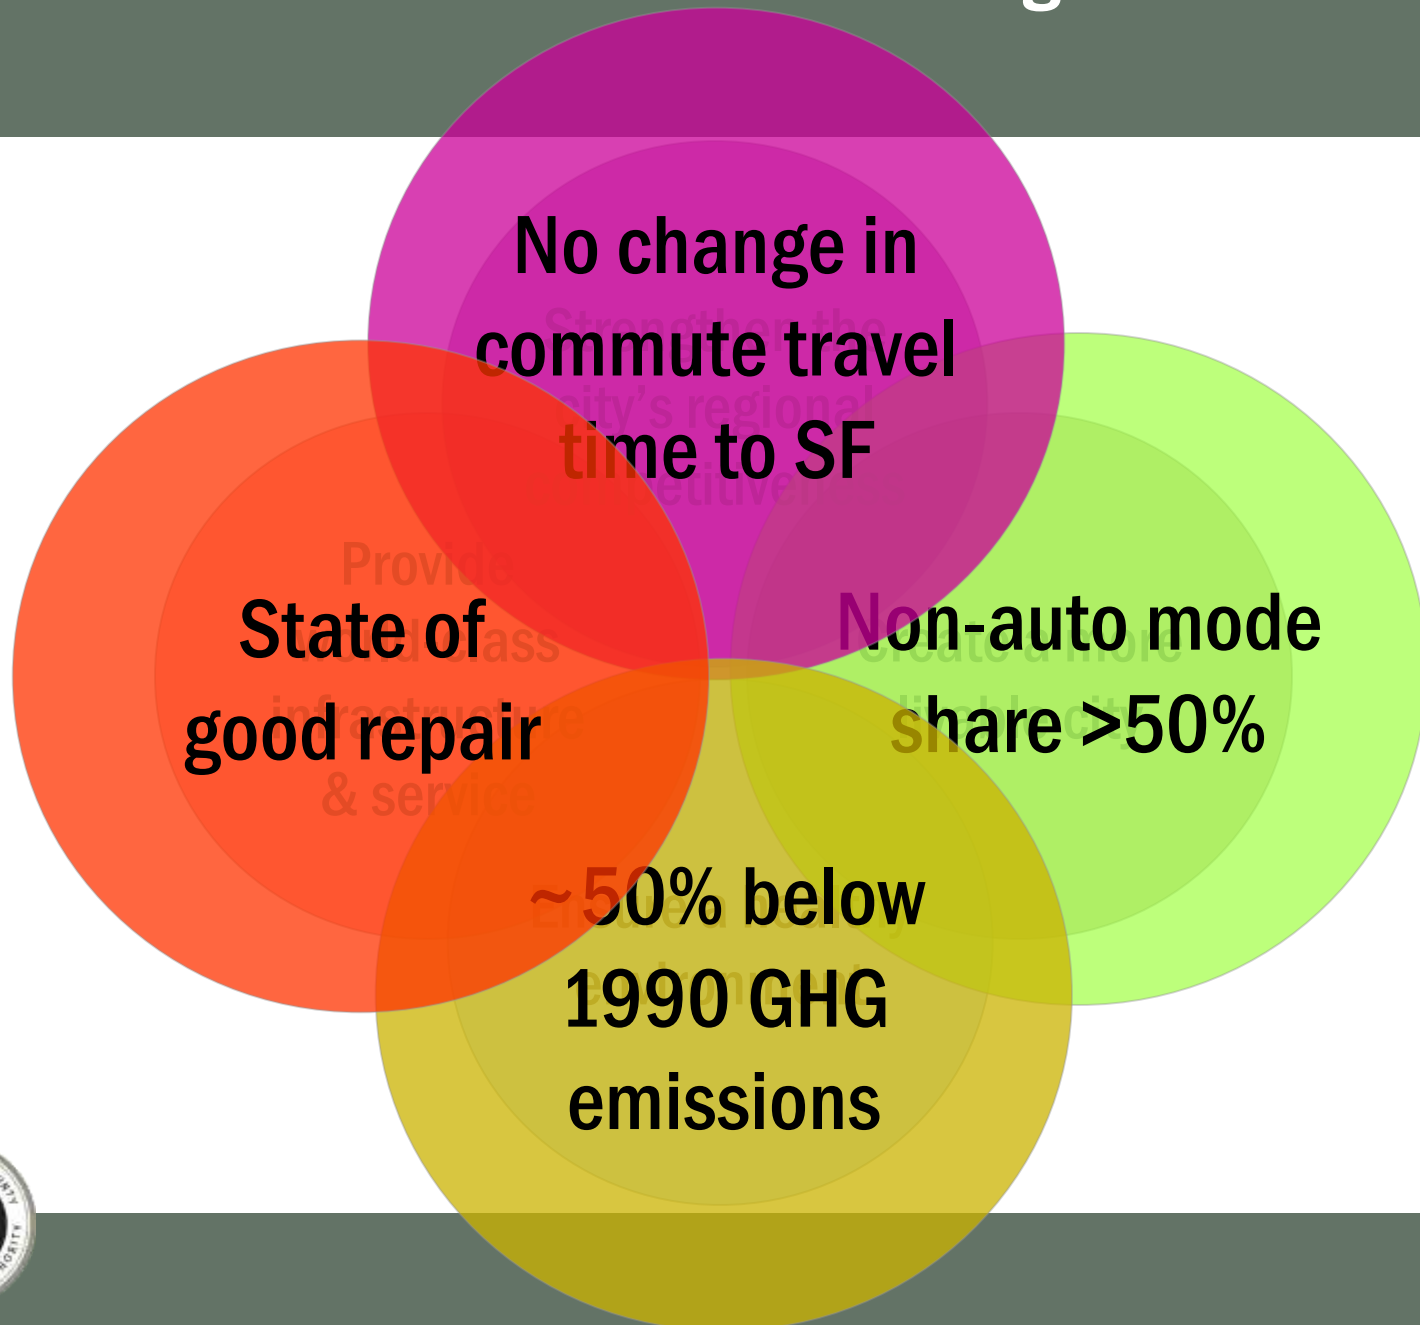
No change in commute travel time to SF

Strengthen the city's regional competitiveness

Provide world class infrastructure & service

State of good repair

Non-auto mode share >50%

Create a more livable city

~50% below 1990 GHG emissions

Ensure a healthy environment